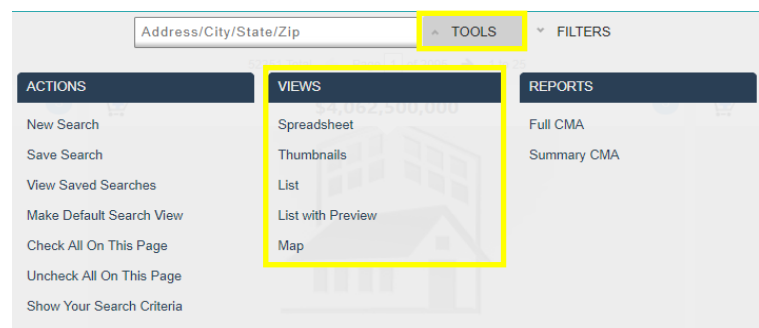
Address/City/State/Zip

TOOLS

FILTERS

ACTIONS

New Search

Save Search

View Saved Searches

Make Default Search View

Check All On This Page

Uncheck All On This Page

Show Your Search Criteria

VIEWS

Spreadsheet

Thumbnails

List

List with Preview

Map

REPORTS

Full CMA

Summary CMA

$4,062,500,000